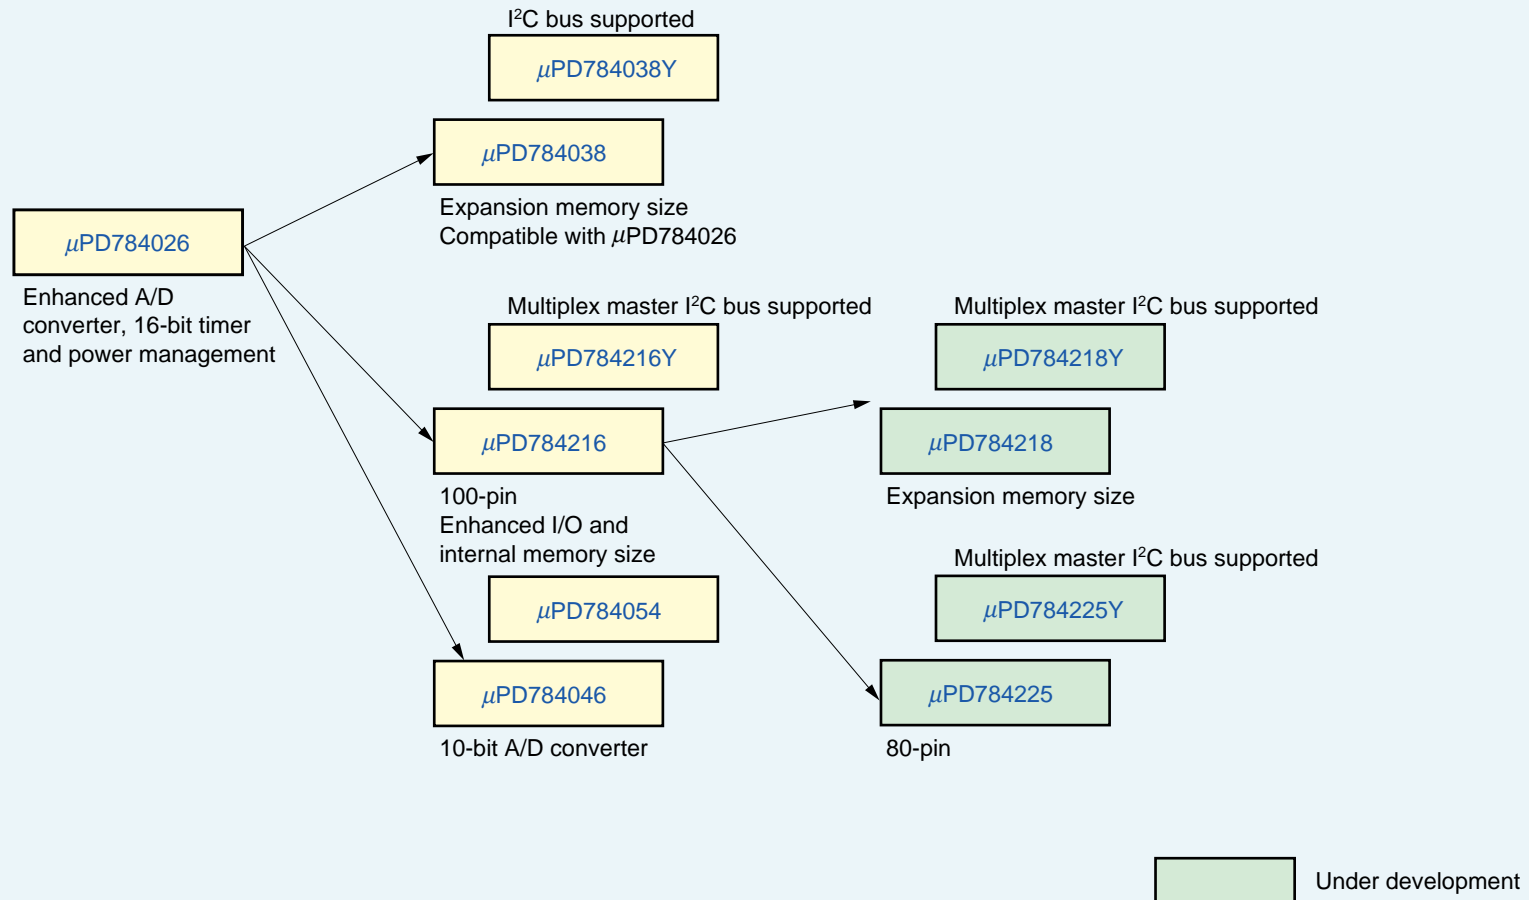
$I^2C$ bus supported

$\mu$PD784038Y

$\mu$PD784038

Expansion memory size
Compatible with $\mu$PD784026

$\mu$PD784026

Enhanced A/D converter, 16-bit timer and power management

Multiplex master $I^2C$ bus supported

$\mu$PD784216Y

$\mu$PD784216

100-pin
Enhanced I/O and internal memory size

Multiplex master $I^2C$ bus supported

$\mu$PD784218Y

$\mu$PD784218

Expansion memory size

Multiplex master $I^2C$ bus supported

$\mu$PD784225Y

$\mu$PD784225

80-pin

$\mu$PD784054

$\mu$PD784046

10-bit A/D converter

Under development